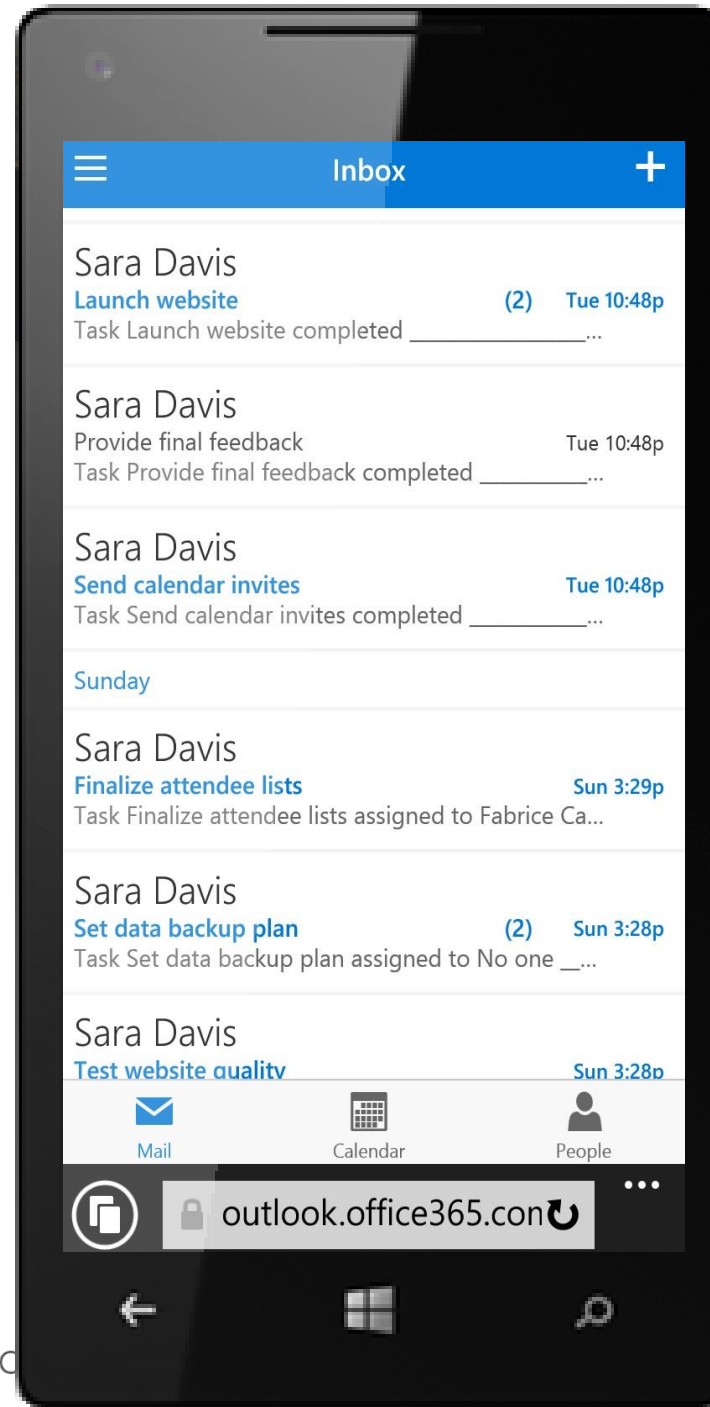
Inbox

Sara Davis
Launch website (2) Tue 10:48p
Task Launch website completed ______________...

Sara Davis
Provide final feedback Tue 10:48p
Task Provide final feedback completed _________...

Sara Davis
Send calendar invites Tue 10:48p
Task Send calendar invites completed __________...

Sunday

Sara Davis
Finalize attendee lists Sun 3:29p
Task Finalize attendee lists assigned to Fabrice Ca...

Sara Davis
Set data backup plan (2) Sun 3:28p
Task Set data backup plan assigned to No one __...

Sara Davis
Test website quality Sun 3:28p

Mail Calendar People

outlook.office365.con